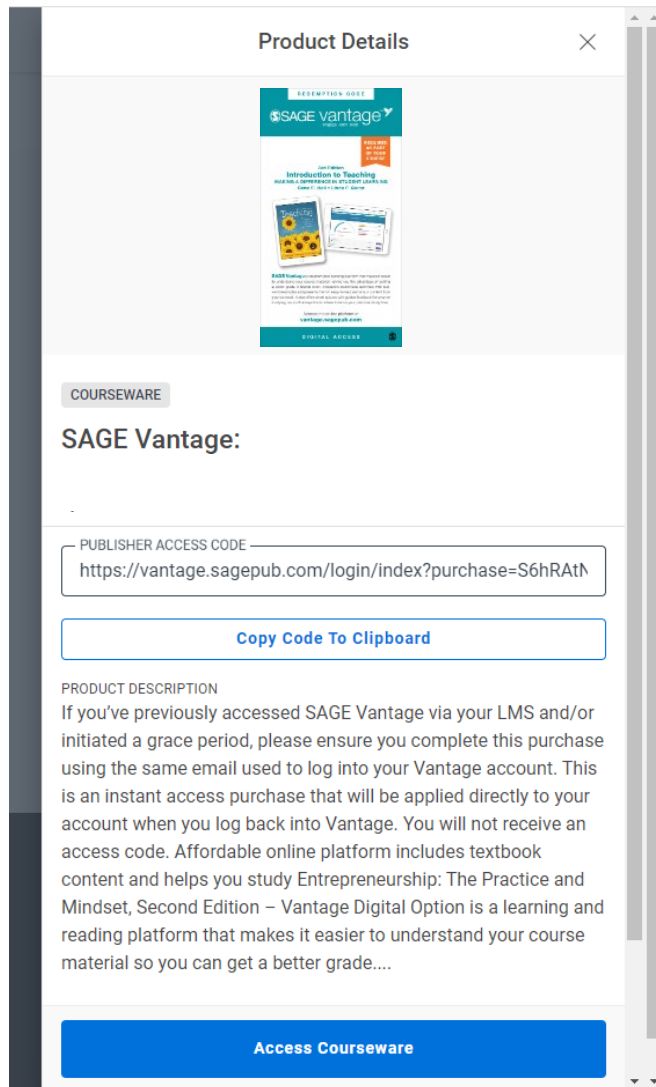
Product Details

REDEMPTION CODE

SAGE vantage

2nd Edition
Introduction to Teaching
MAKING A DIFFERENCE IN STUDENT LEARNING

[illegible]

vantage.sagepub.com

DIGITAL ACCESS

COURSEWARE

SAGE Vantage:

PUBLISHER ACCESS CODE

https://vantage.sagepub.com/login/index?purchase=S6hRAtN

Copy Code To Clipboard

PRODUCT DESCRIPTION

If you've previously accessed SAGE Vantage via your LMS and/or initiated a grace period, please ensure you complete this purchase using the same email used to log into your Vantage account. This is an instant access purchase that will be applied directly to your account when you log back into Vantage. You will not receive an access code. Affordable online platform includes textbook content and helps you study Entrepreneurship: The Practice and Mindset, Second Edition – Vantage Digital Option is a learning and reading platform that makes it easier to understand your course material so you can get a better grade....

Access Courseware